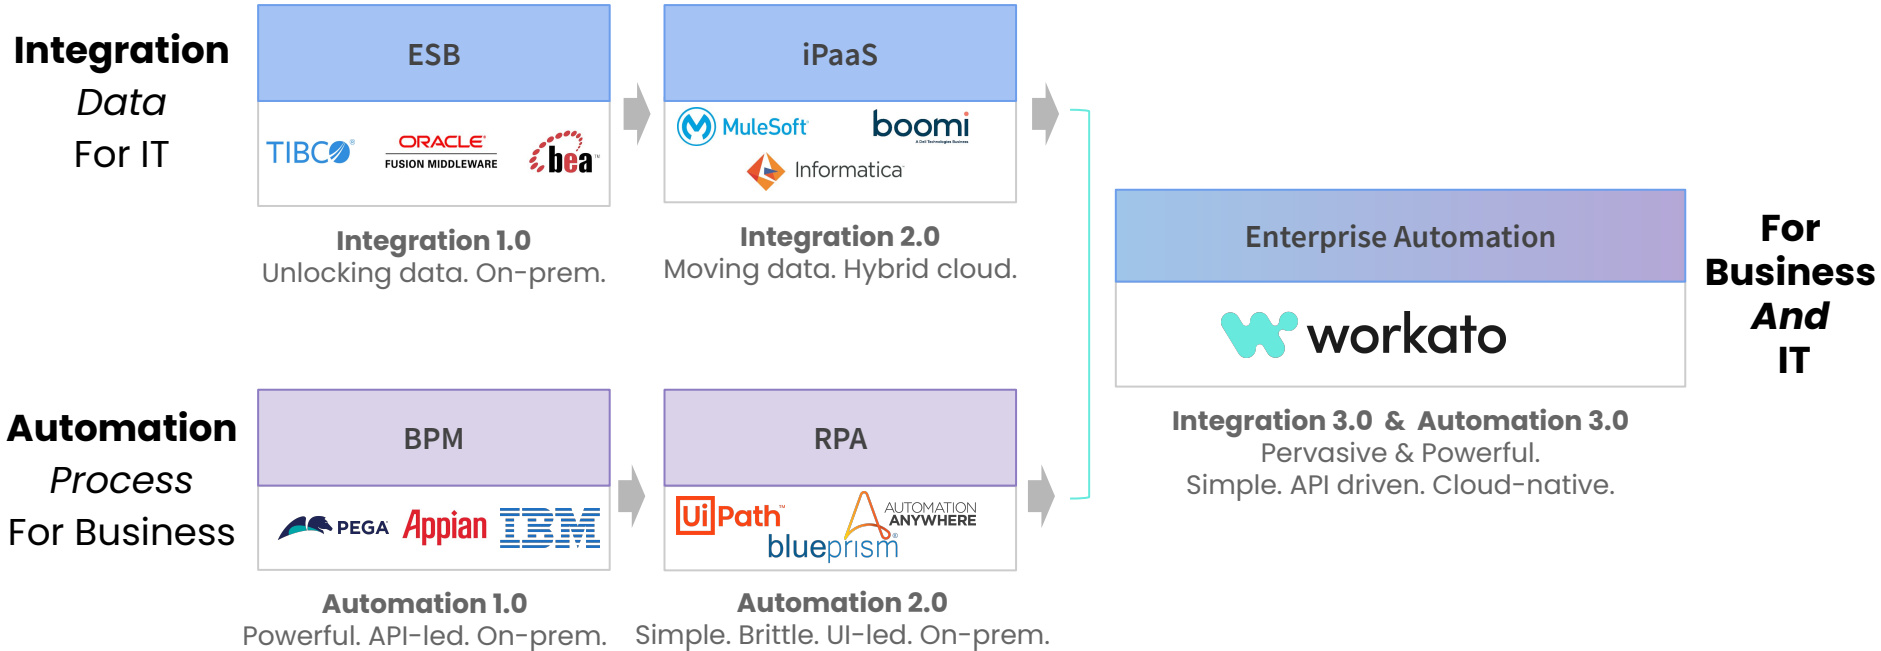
Integration
Data
For IT

ESB

TIBCO ORACLE FUSION MIDDLEWARE bea

Integration 1.0
Unlocking data. On-prem.

iPaaS

MuleSoft boomi Informatica

Integration 2.0
Moving data. Hybrid cloud.

Automation
Process
For Business

BPM

PEGA Appian IBM

Automation 1.0
Powerful. API-led. On-prem.

RPA

UiPath AUTOMATION ANYWHERE blueprism

Automation 2.0
Simple. Brittle. UI-led. On-prem.

Enterprise Automation

workato

Integration 3.0 & Automation 3.0
Pervasive & Powerful.
Simple. API driven. Cloud-native.

For
Business
And
IT